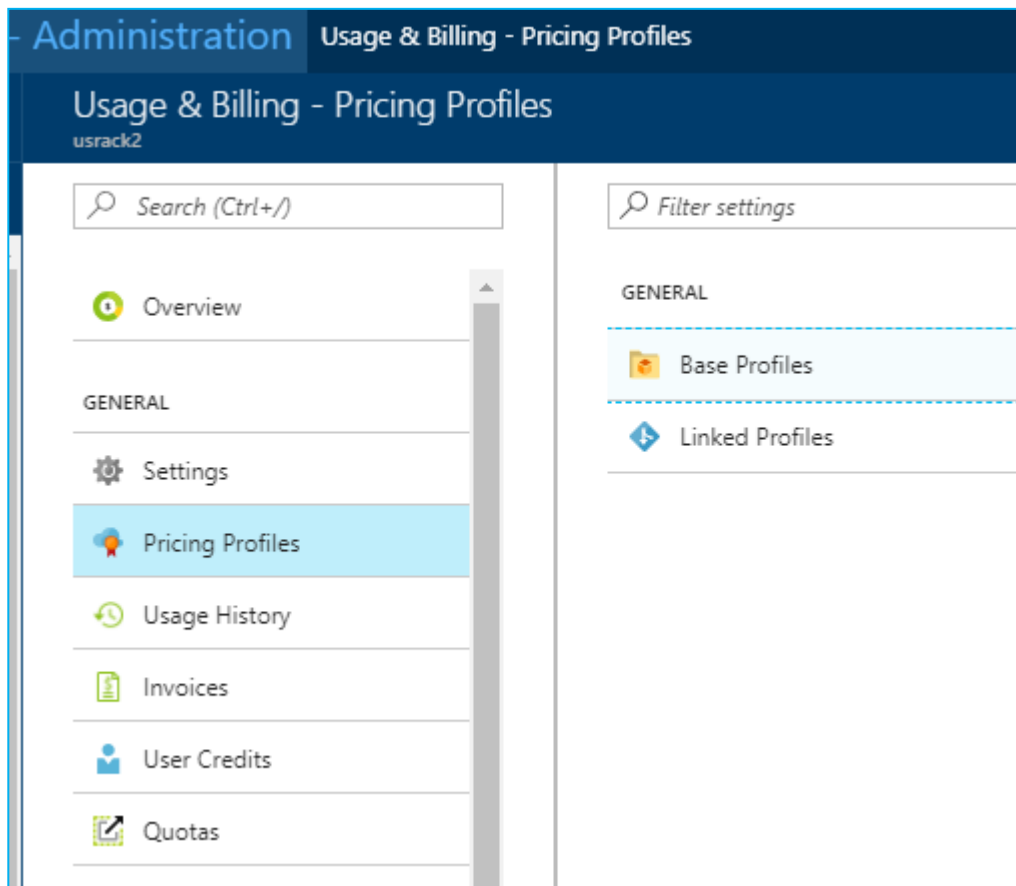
- Administration Usage & Billing - Pricing Profiles

Usage & Billing - Pricing Profiles
usrack2

Search (Ctrl+/)

Overview

GENERAL

Settings

Pricing Profiles

Usage History

Invoices

User Credits

Quotas

Filter settings

GENERAL

Base Profiles

Linked Profiles